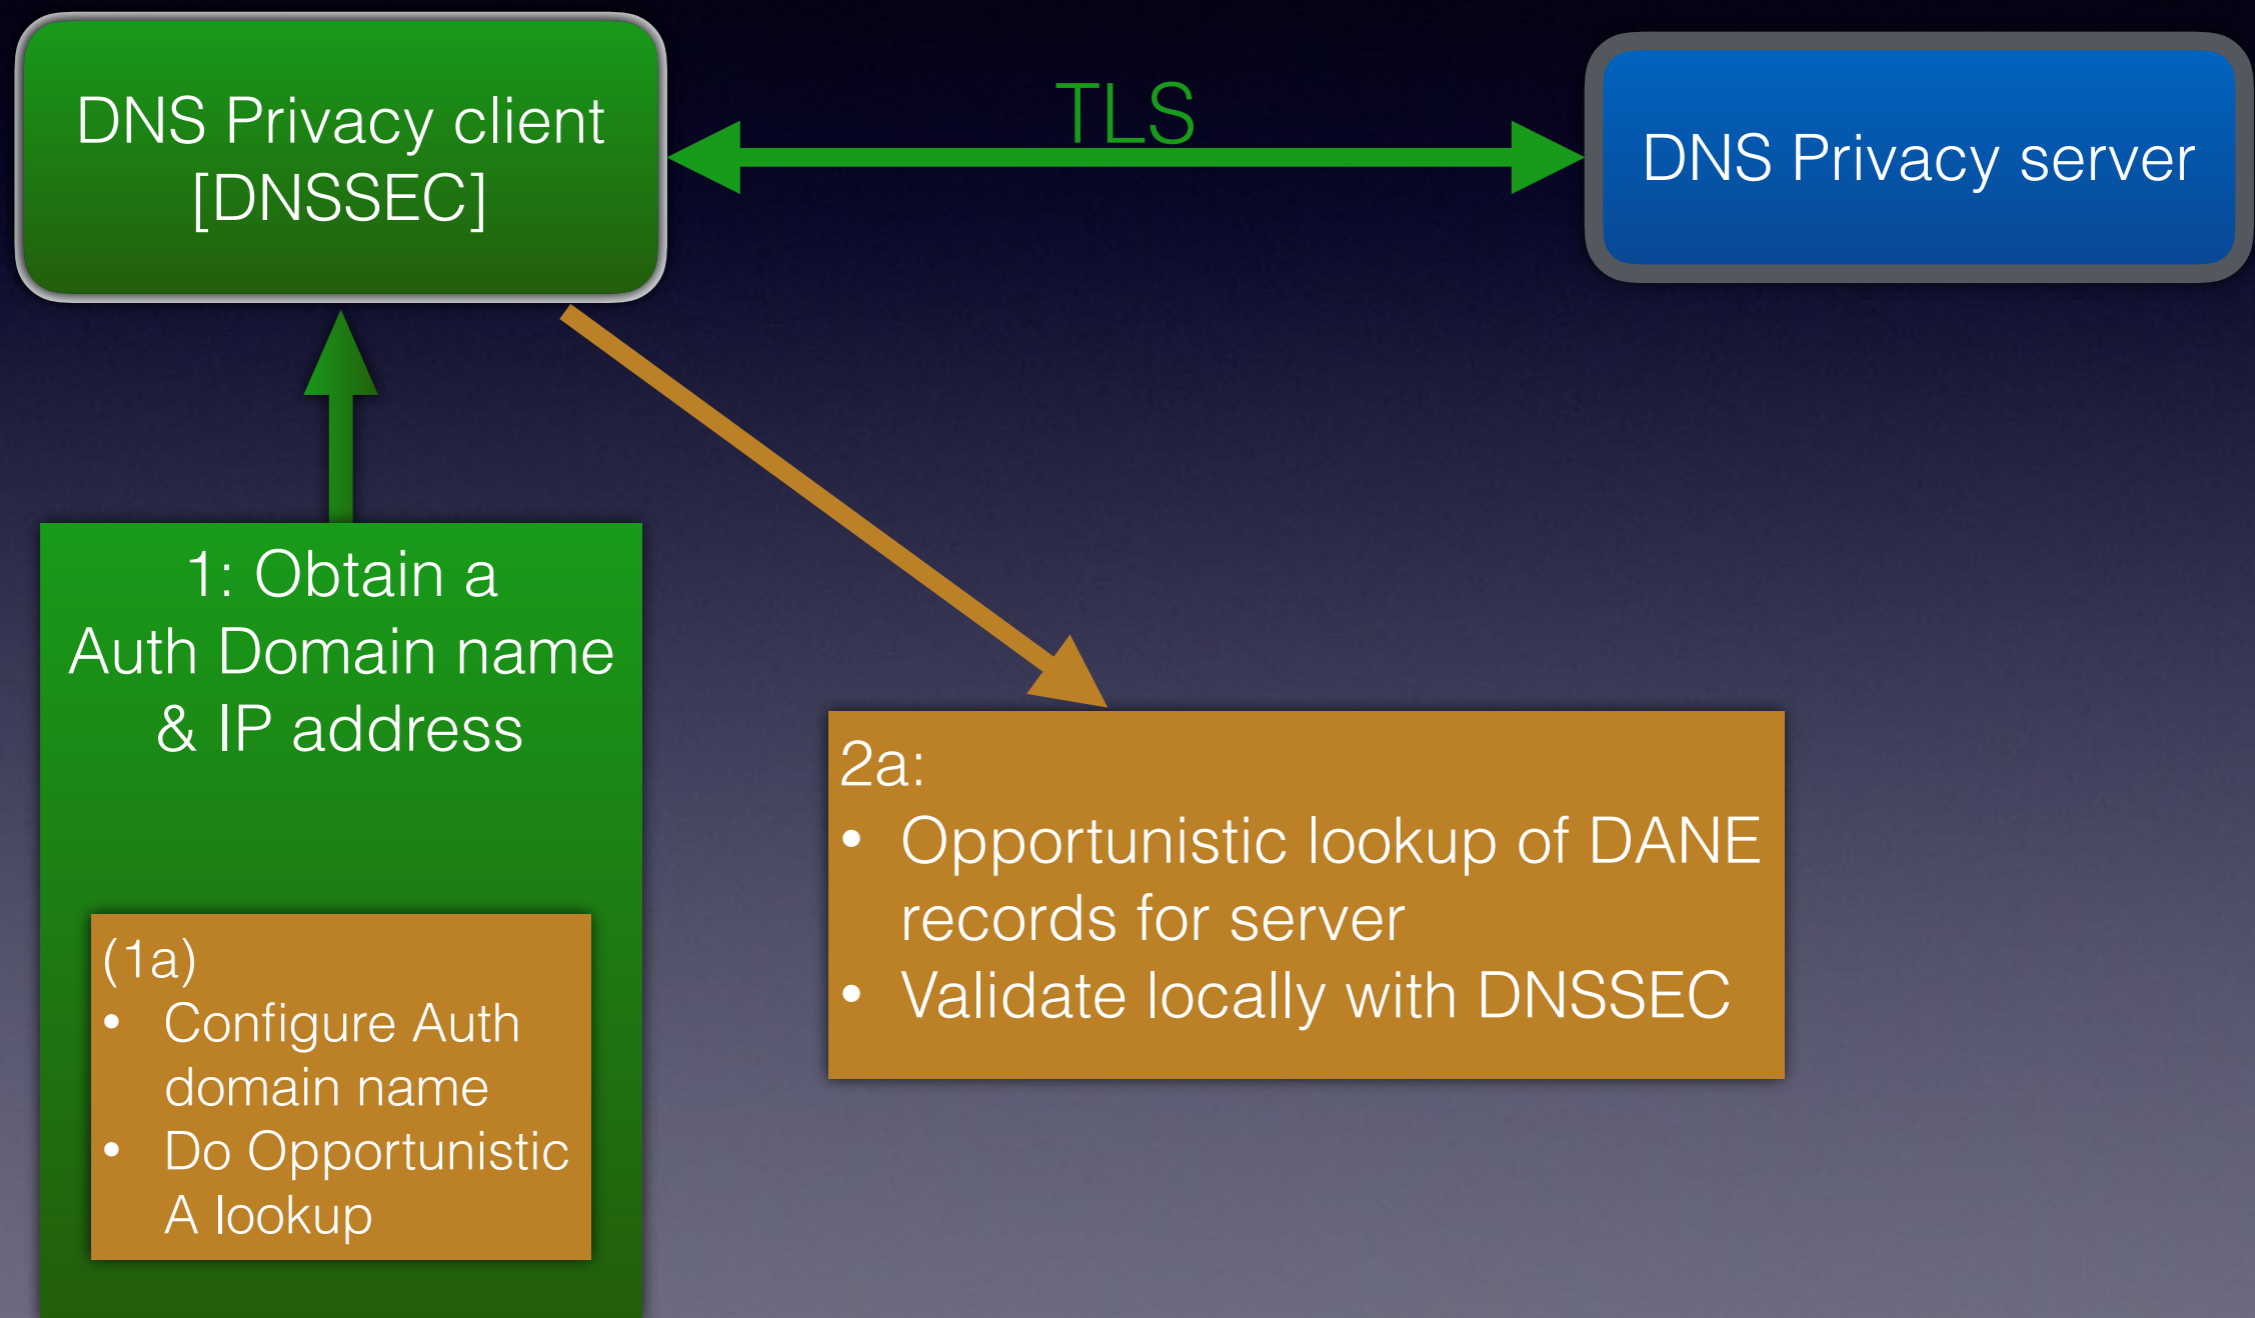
DNS Privacy client
[DNSSEC]

TLS

DNS Privacy server

1: Obtain a Auth Domain name & IP address

(1a)
• Configure Auth domain name
• Do Opportunistic A lookup

2a:
• Opportunistic lookup of DANE records for server
• Validate locally with DNSSEC